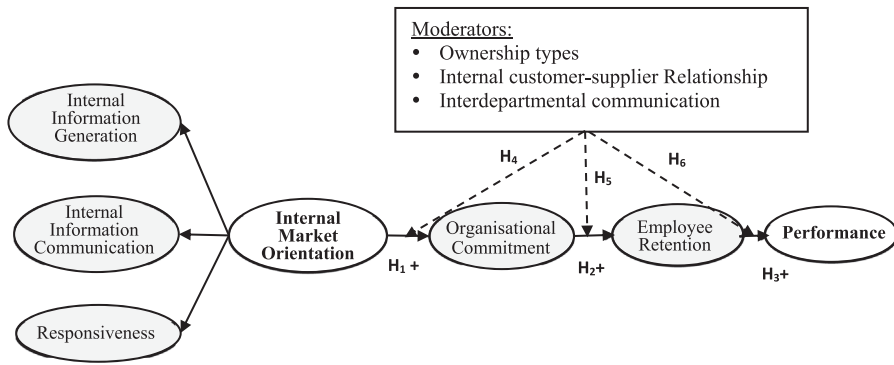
Moderators:
• Ownership types
• Internal customer-supplier Relationship
• Interdepartmental communication

Internal Information Generation

Internal Information Communication

Responsiveness

Internal Market Orientation

$H_4$

$H_5$

$H_6$

Organisational Commitment

Employee Retention

Performance

$H_1$ +

$H_2$+

$H_3$+